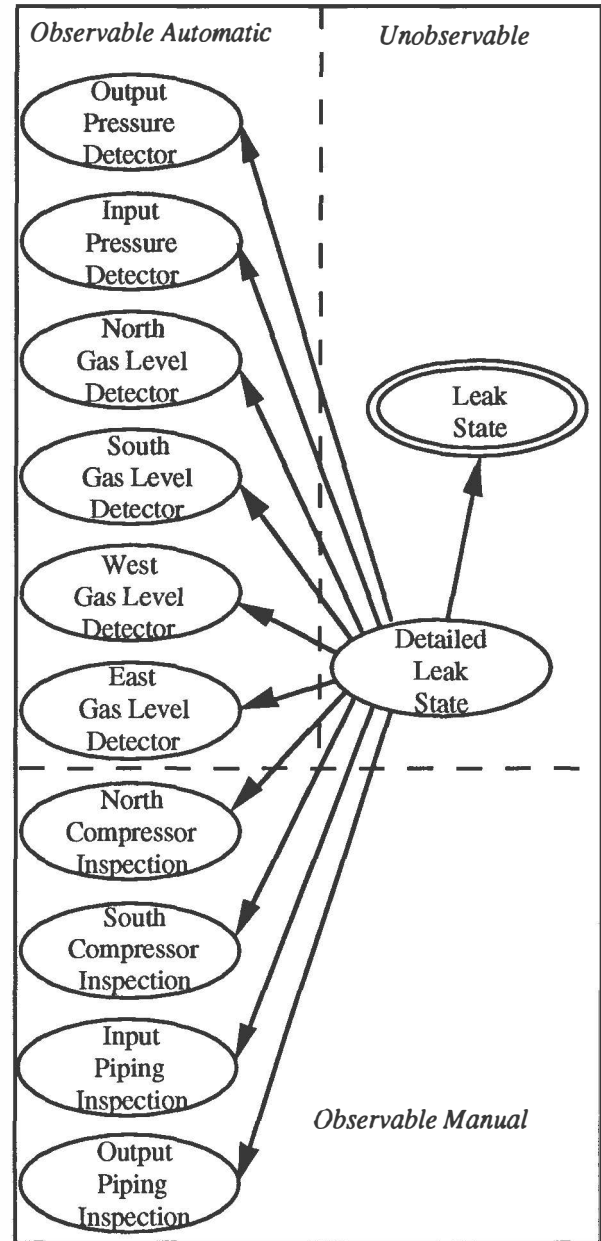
Observable Automatic

Unobservable

Output Pressure Detector

Input Pressure Detector

North Gas Level Detector

Leak State

South Gas Level Detector

West Gas Level Detector

Detailed Leak State

East Gas Level Detector

North Compressor Inspection

South Compressor Inspection

Input Piping Inspection

Observable Manual

Output Piping Inspection